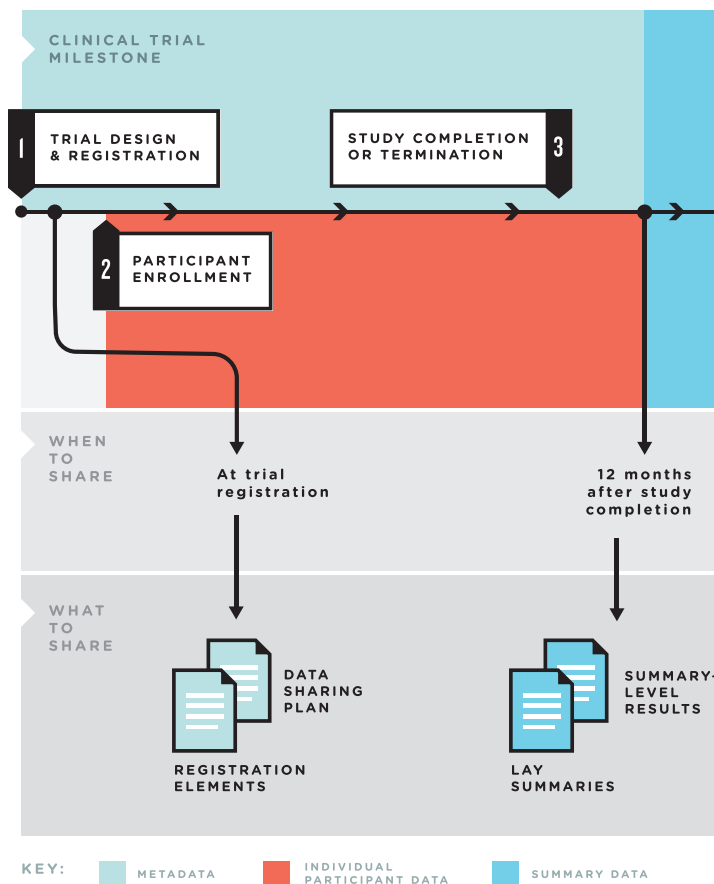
CLINICAL TRIAL MILESTONE

1 TRIAL DESIGN & REGISTRATION

STUDY COMPLETION OR TERMINATION 3

2 PARTICIPANT ENROLLMENT

WHEN TO SHARE

At trial registration

12 months after study completion

WHAT TO SHARE

DATA SHARING PLAN

REGISTRATION ELEMENTS

SUMMARY-LEVEL RESULTS

LAY SUMMARIES

KEY: METADATA INDIVIDUAL PARTICIPANT DATA SUMMARY DATA